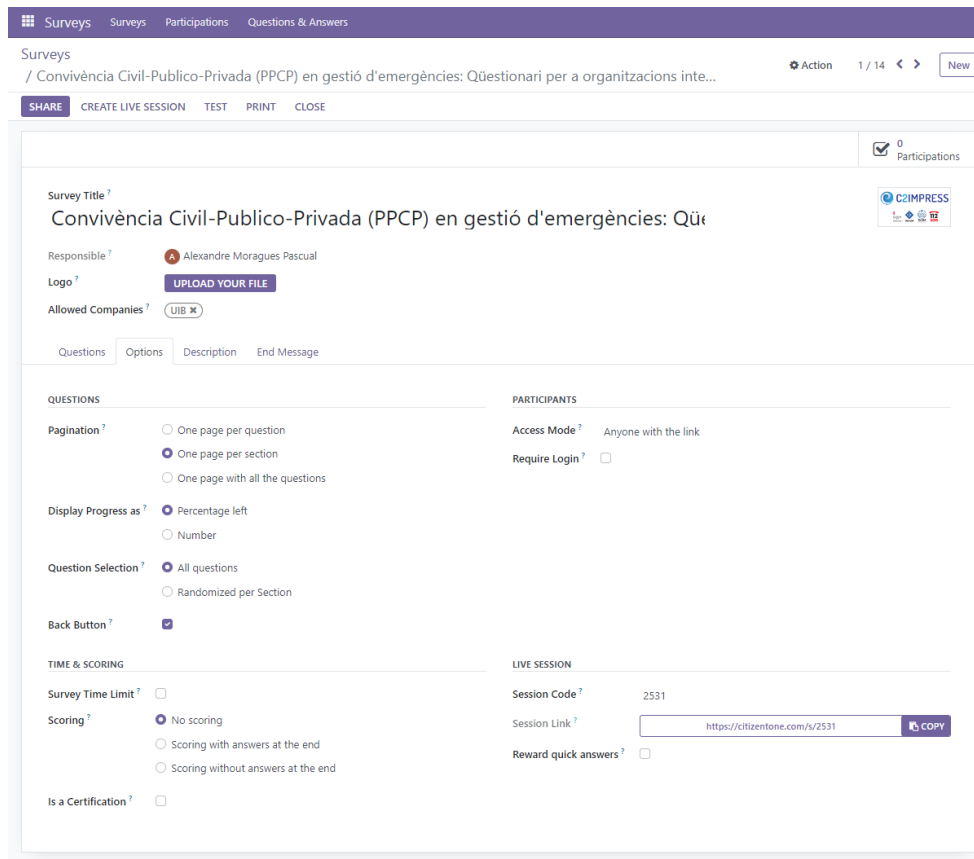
Surveys Surveys Participations Questions & Answers

Surveys
/ Convivència Civil-Publico-Privada (PPCP) en gestió d'emergències: Qüestionari per a organitzacions inte...

Action 1 / 14 New

SHARE CREATE LIVE SESSION TEST PRINT CLOSE

0 Participations

Survey Title ?
Convivència Civil-Publico-Privada (PPCP) en gestió d'emergències: Qüe

C2IMPRESS

Responsible ? A Alexandre Moragues Pascual
Logo ? UPLOAD YOUR FILE
Allowed Companies ? UIB ✖

Questions Options Description End Message

QUESTIONS

Pagination ? One page per question
One page per section
One page with all the questions

Display Progress as ? Percentage left
Number

Question Selection ? All questions
Randomized per Section

Back Button ?

PARTICIPANTS

Access Mode ? Anyone with the link
Require Login ?

TIME & SCORING

Survey Time Limit ?
Scoring ? No scoring
Scoring with answers at the end
Scoring without answers at the end

Is a Certification ?

LIVE SESSION

Session Code ? 2531
Session Link ? https://citizentone.com/s/2531 COPY
Reward quick answers ?